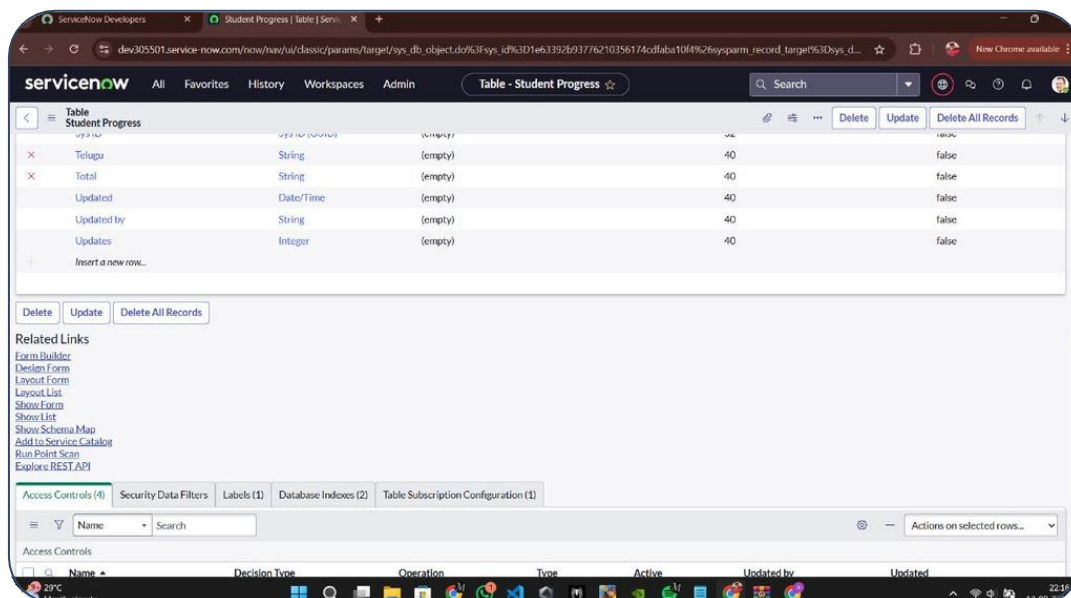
ServiceNow Developers
Student Progress | Table | Servi
dev305501.service-now.com/now/nav/ui/classic/params/target/sys_db_object.do%3Fsys_id%3D1e63392b93776210356174cdfaba10f4%26sysparm_record_target%3Dsys_d...
New Chrome available

servicenow All Favorites History Workspaces Admin
Table - Student Progress ☆
Search

Table
Student Progress
Delete Update Delete All Records

| | | | | |
|---|---|---|---|---|
| × | Telugu | String | (empty) | 40 | false |
| × | Total | String | (empty) | 40 | false |
| | Updated | Date/Time | (empty) | 40 | false |
| | Updated by | String | (empty) | 40 | false |
| | Updates | Integer | (empty) | 40 | false |
| + | Insert a new row... | | | | |

Delete Update Delete All Records

Related Links
Form Builder
Design Form
Layout Form
Layout List
Show Form
Show List
Show Schema Map
Add to Service Catalog
Run Point Scan
Explore REST API

Access Controls (4) Security Data Filters Labels (1) Database Indexes (2) Table Subscription Configuration (1)

Name Search
Actions on selected rows...

Access Controls

| Name ▲ | Decision Type | Operation | Type | Active | Updated by | Updated |
|---|---|---|---|---|---|---|

29°C
22:16